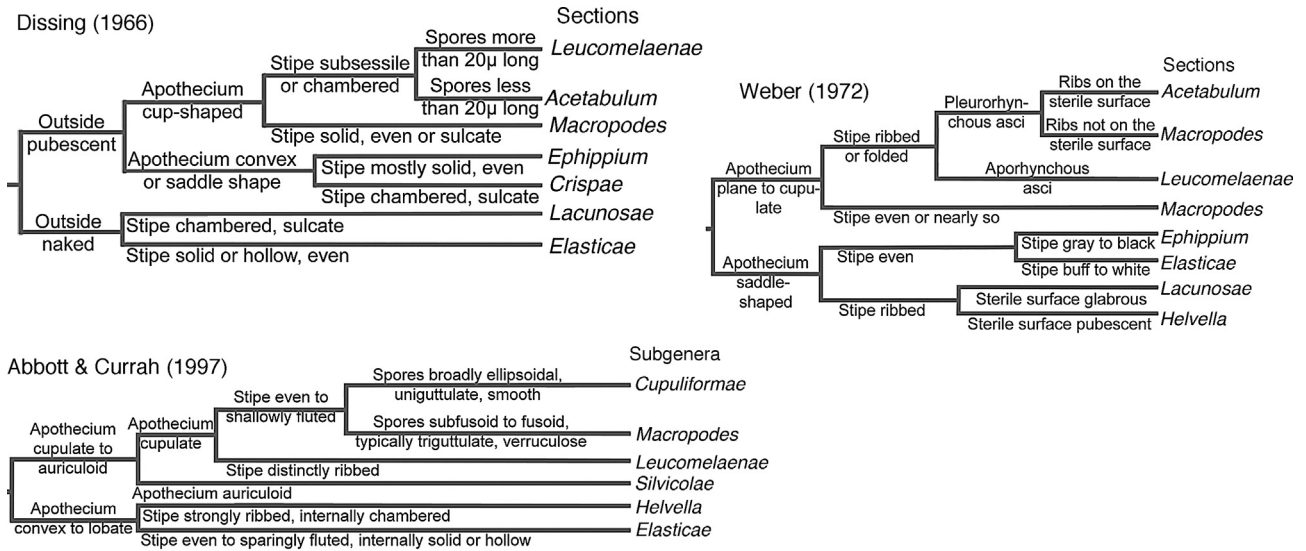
Dissing (1966)

Sections

Outside pubescent

Apothecium cup-shaped

Stipe subsessile or chambered

Spores more than 20μ long

*Leucomelaenae*

Spores less than 20μ long

*Acetabulum*

Stipe solid, even or sulcate

*Macropodes*

Apothecium convex or saddle shape

Stipe mostly solid, even

*Ephippium*

Stipe chambered, sulcate

*Crispae*

Outside naked

Stipe chambered, sulcate

*Lacunosae*

Stipe solid or hollow, even

*Elasticae*

Weber (1972)

Sections

Apothecium plane to cupulate

Stipe ribbed or folded

Pleurorhynchous asci

Ribs on the sterile surface

*Acetabulum*

Ribs not on the sterile surface

*Macropodes*

Aporhynchous asci

*Leucomelaenae*

Stipe even or nearly so

*Macropodes*

Apothecium saddle-shaped

Stipe even

Stipe gray to black

*Ephippium*

Stipe buff to white

*Elasticae*

Stipe ribbed

Sterile surface glabrous

*Lacunosae*

Sterile surface pubescent

*Helvella*

Abbott & Currah (1997)

Subgenera

Apothecium cupulate to auriculoid

Apothecium cupulate

Stipe even to shallowly fluted

Spores broadly ellipsoidal, uniguttulate, smooth

*Cupuliformae*

Spores subfusoid to fusoid, typically triguttulate, verruculose

*Macropodes*

Stipe distinctly ribbed

*Leucomelaenae*

Apothecium auriculoid

*Silvicolae*

Apothecium convex to lobate

Stipe strongly ribbed, internally chambered

*Helvella*

Stipe even to sparingly fluted, internally solid or hollow

*Elasticae*